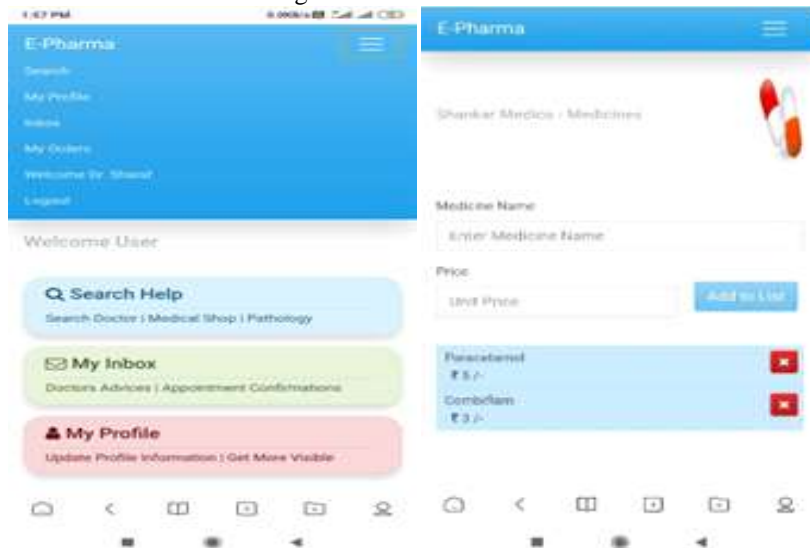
1:27 PM

E-Pharma

Search

My Profile

Inbox

My Orders

Welcome Dr. Shareef

Logout

Welcome User

Search Help

Search Doctor | Medical Shop | Pathology

My Inbox

Doctors Advices | Appointment Confirmations

My Profile

Update Profile Information | Get More Visible

E-Pharma

Shankar Medics - Medicines

Medicine Name

Enter Medicine Name

Price

Unit Price

Add to List

Paracetamol

₹ 5 /-

Combiflam

₹ 3 /-